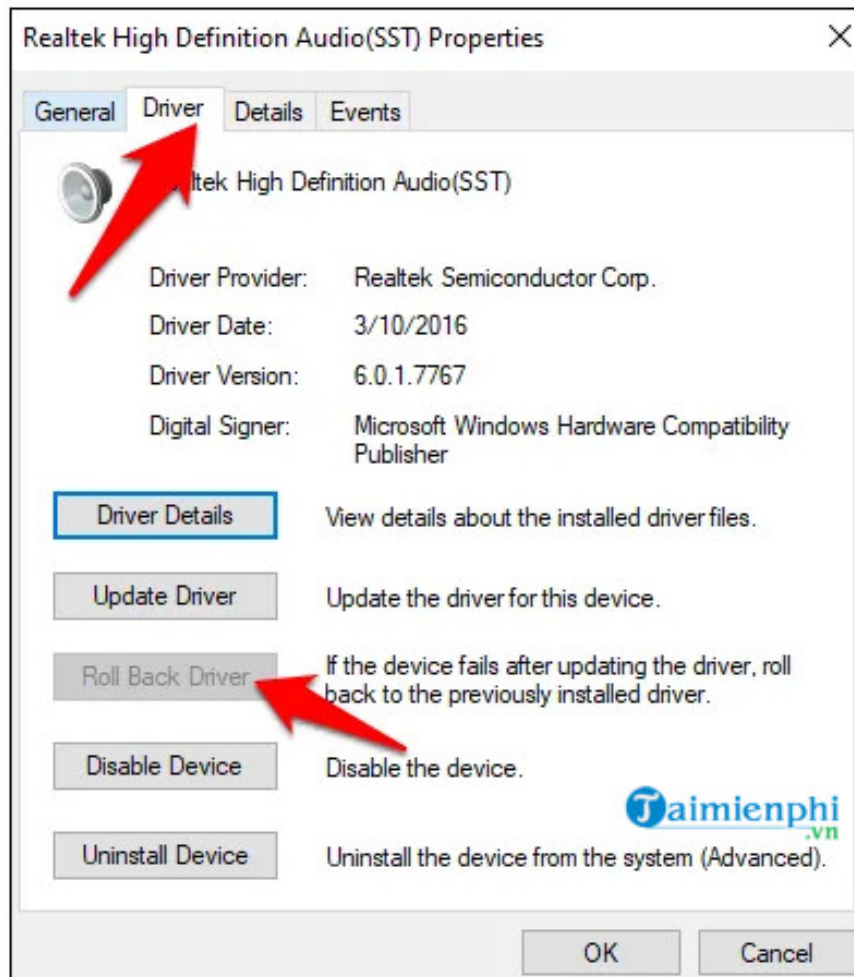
Realtek High Definition Audio(SST) Properties

×

General Driver Details Events

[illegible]ltek High Definition Audio(SST)

Driver Provider: Realtek Semiconductor Corp.

Driver Date: 3/10/2016

Driver Version: 6.0.1.7767

Digital Signer: Microsoft Windows Hardware Compatibility Publisher

Driver Details View details about the installed driver files.

Update Driver Update the driver for this device.

Roll Back Driver If the device fails after updating the driver, roll back to the previously installed driver.

Disable Device Disable the device.

Taimienphi .vn

Uninstall Device Uninstall the device from the system (Advanced).

OK Cancel